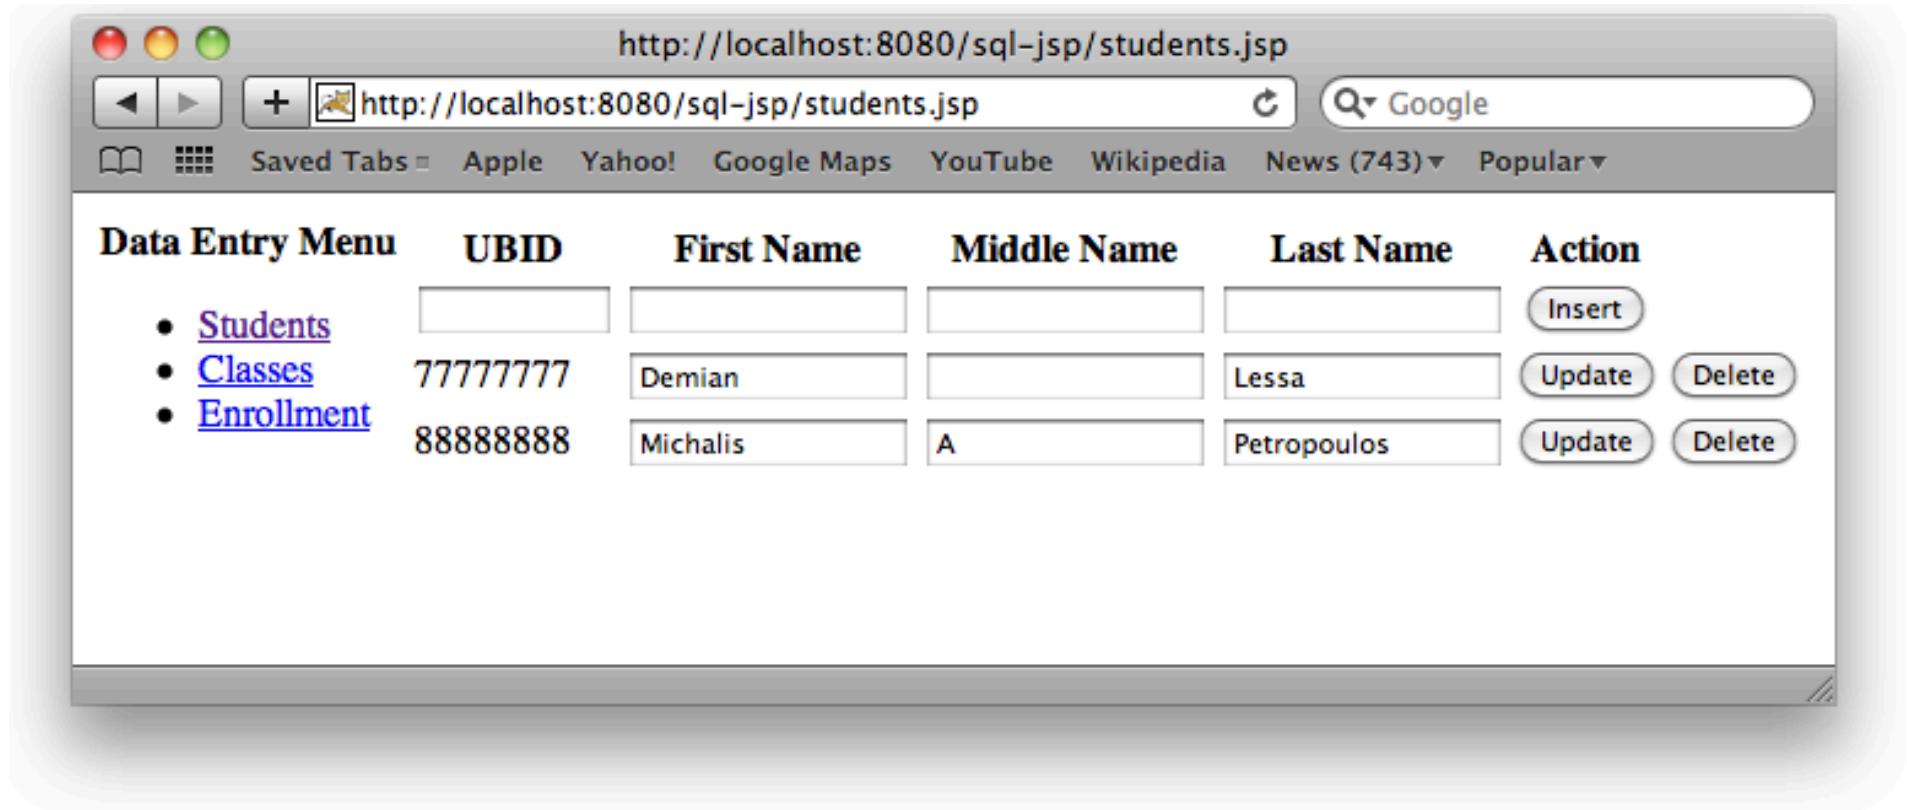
http://localhost:8080/sql-jsp/students.jsp

http://localhost:8080/sql-jsp/students.jsp

Google

Saved Tabs Apple Yahoo! Google Maps YouTube Wikipedia News (743) Popular

Data Entry Menu

- Students
- Classes
- Enrollment

| UBID | First Name | Middle Name | Last Name | Action | |
|---|---|---|---|---|---|
| | | | | Insert | |
| 77777777 | Demian | | Lessa | Update | Delete |
| 88888888 | Michalis | A | Petropoulos | Update | Delete |